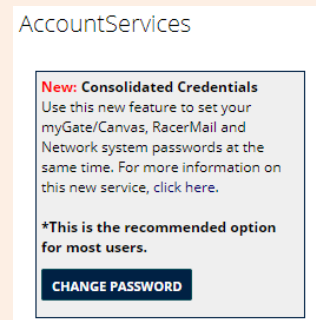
AccountServices

New: Consolidated Credentials
Use this new feature to set your myGate/Canvas, RacerMail and Network system passwords at the same time. For more information on this new service, click here.

*This is the recommended option for most users.

CHANGE PASSWORD